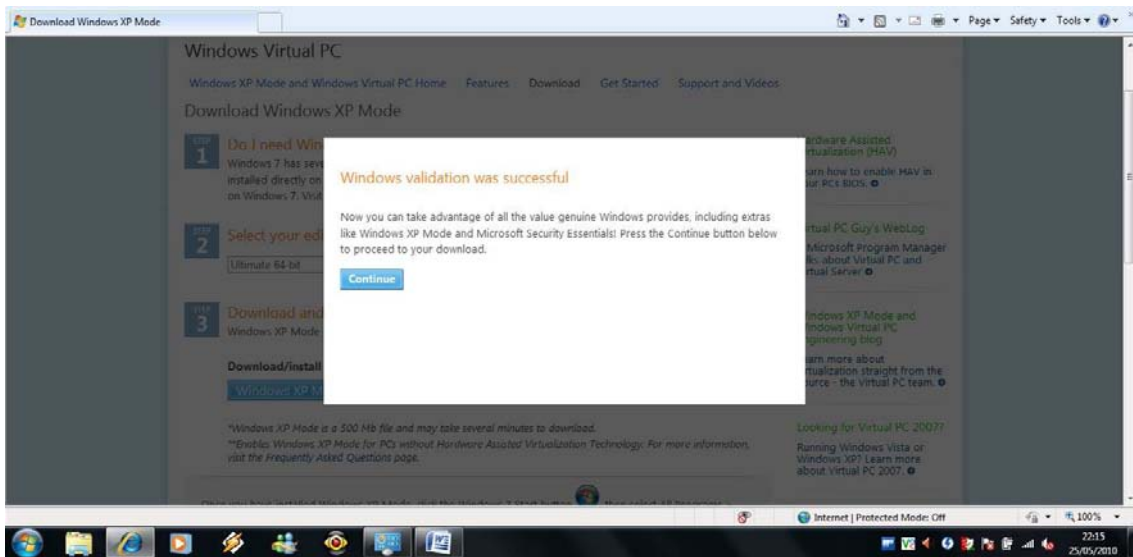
Download Windows XP Mode

Page ▾ Safety ▾ Tools ▾

Windows Virtual PC

Windows XP Mode and Windows Virtual PC Home Features Download Get Started Support and Videos

Download Windows XP Mode

STEP 1 Do I need Win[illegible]

Windows 7 has seve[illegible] installed directly on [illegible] on Windows 7. Virt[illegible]

STEP 2 Select your edi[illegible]

Ultimate 64-bit

STEP 3 Download and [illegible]

Windows XP Mode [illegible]

Download/install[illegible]

Windows XP M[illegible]

*Windows XP Mode is a 500 Mb file and may take several minutes to download.
**Enable Windows XP Mode for PCs without Hardware Assisted Virtualization Technology. For more information, visit the Frequently Asked Questions page.

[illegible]ardware Assisted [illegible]rtualization (HAV)

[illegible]arn how to enable HAV in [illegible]ur PCs BIOS.

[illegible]rtual PC Guy's WebLog

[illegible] Microsoft Program Manager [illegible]lks about Virtual PC and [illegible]rtual Server

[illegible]indows XP Mode and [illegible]indows Virtual PC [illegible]ngineering blog

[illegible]arn more about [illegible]rtualization straight from the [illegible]urce - the Virtual PC team.

Looking for Virtual PC 2007?

Running Windows Vista or Windows XP? Learn more about Virtual PC 2007.

Windows validation was successful

Now you can take advantage of all the value genuine Windows provides, including extras like Windows XP Mode and Microsoft Security Essentials! Press the Continue button below to proceed to your download.

Continue

Internet | Protected Mode: Off

100%

22:15
25/05/2010